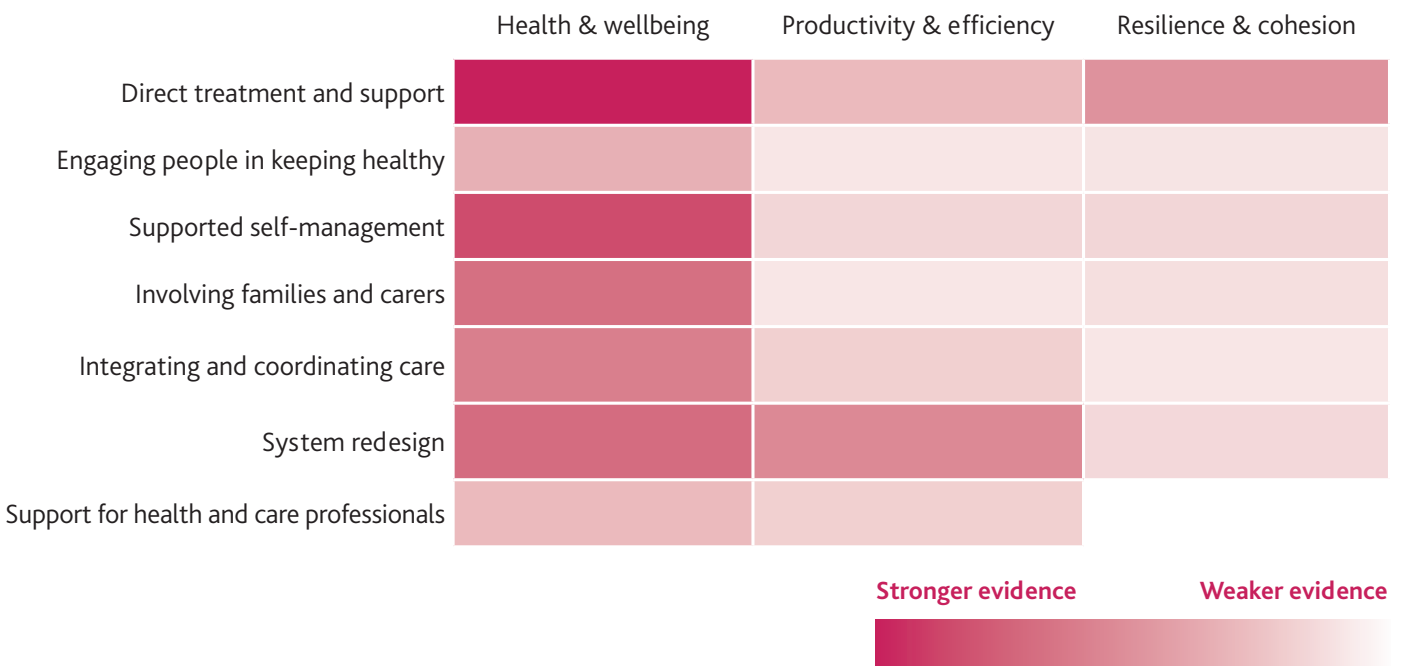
|  | Health & wellbeing | Productivity & efficiency | Resilience & cohesion |
|---|---|---|---|
| Direct treatment and support |  |  |  |
| Engaging people in keeping healthy |  |  |  |
| Supported self-management |  |  |  |
| Involving families and carers |  |  |  |
| Integrating and coordinating care |  |  |  |
| System redesign |  |  |  |
| Support for health and care professionals |  |  |  |

Stronger evidence Weaker evidence